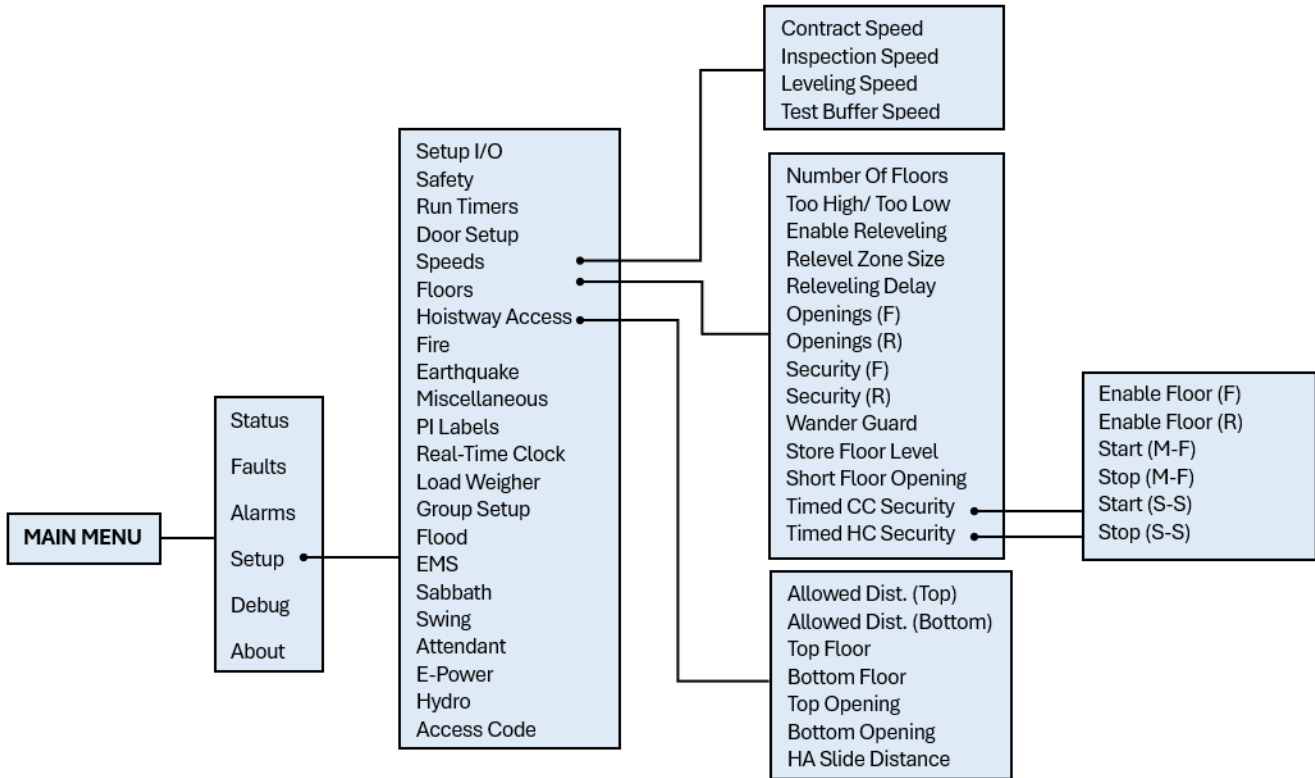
Contract Speed
Inspection Speed
Leveling Speed
Test Buffer Speed

Setup I/O
Safety
Run Timers
Door Setup
Speeds
Floors
Hoistway Access
Fire
Earthquake
Miscellaneous
PI Labels
Real-Time Clock
Load Weigher
Group Setup
Flood
EMS
Sabbath
Swing
Attendant
E-Power
Hydro
Access Code

Number Of Floors
Too High/ Too Low
Enable Releveling
Relevel Zone Size
Releveling Delay
Openings (F)
Openings (R)
Security (F)
Security (R)
Wander Guard
Store Floor Level
Short Floor Opening
Timed CC Security
Timed HC Security

Enable Floor (F)
Enable Floor (R)
Start (M-F)
Stop (M-F)
Start (S-S)
Stop (S-S)

Status
Faults
Alarms
Setup
Debug
About

MAIN MENU

Allowed Dist. (Top)
Allowed Dist. (Bottom)
Top Floor
Bottom Floor
Top Opening
Bottom Opening
HA Slide Distance